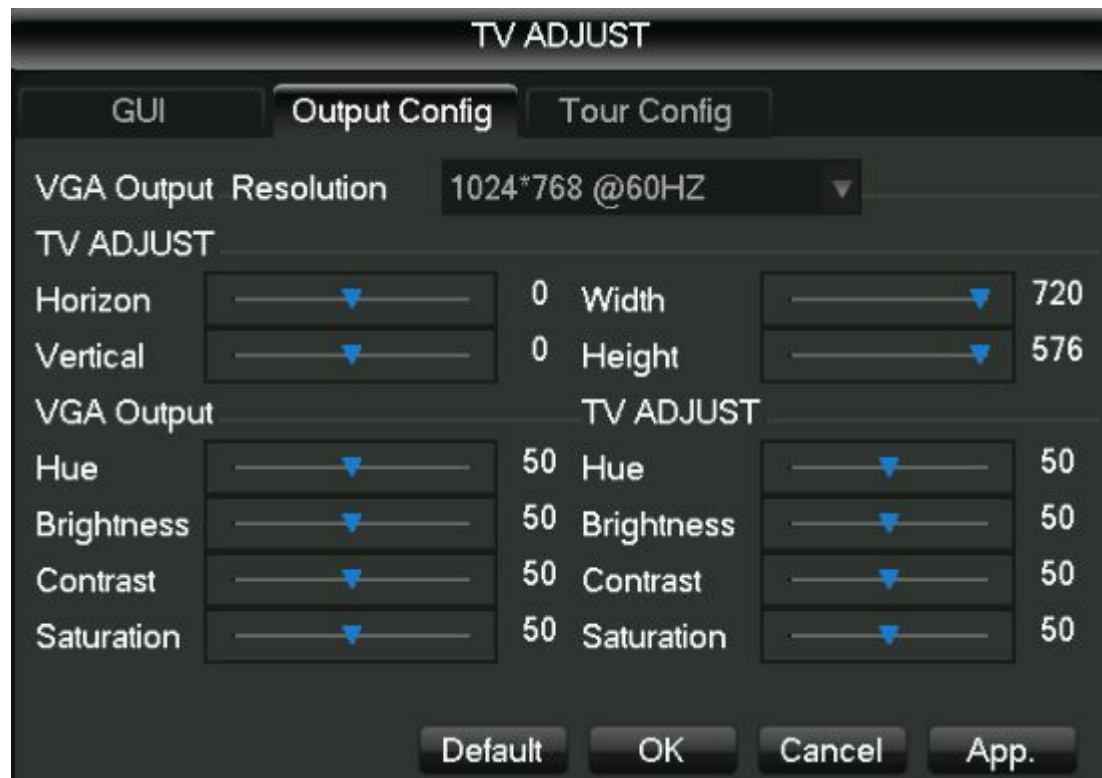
TV ADJUST

GUI Output Config Tour Config

VGA Output Resolution 1024*768 @60HZ

TV ADJUST

Horizon 0 Width 720

Vertical 0 Height 576

VGA Output

Hue 50

Brightness 50

Contrast 50

Saturation 50

TV ADJUST

Hue 50

Brightness 50

Contrast 50

Saturation 50

Default OK Cancel App.